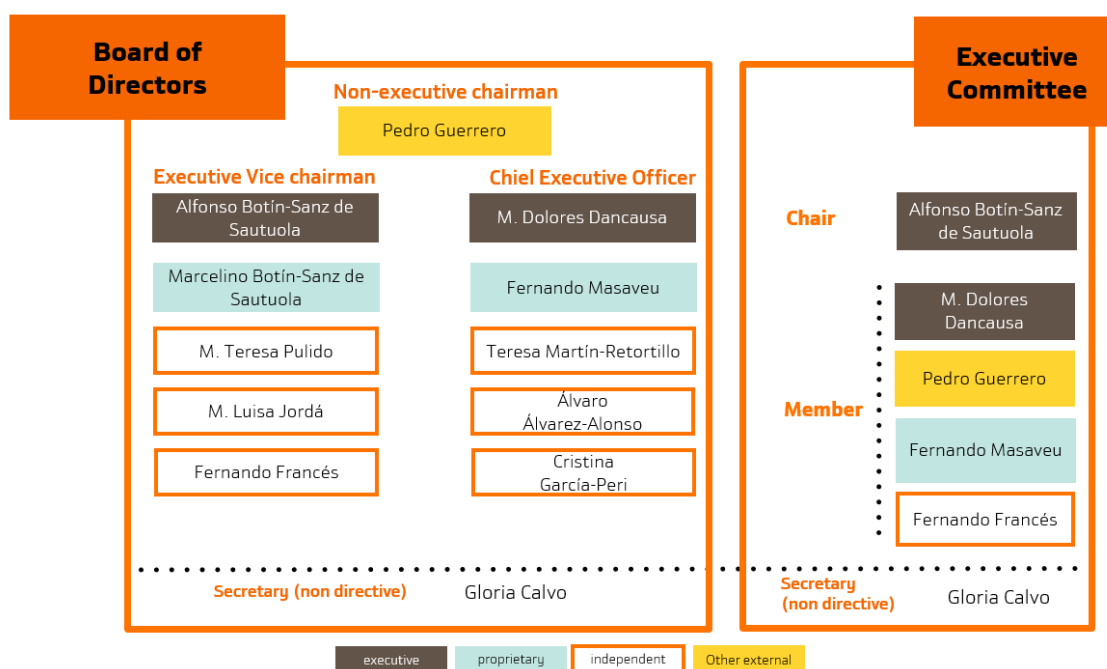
Board of Directors

Non-executive chairman

Pedro Guerrero

Executive Vice chairman

Alfonso Botín-Sanz de Sautuola

Marcelino Botín-Sanz de Sautuola

M. Teresa Pulido

M. Luisa Jordá

Fernando Francés

Chiel Executive Officer

M. Dolores Dancausa

Fernando Masaveu

Teresa Martín-Retortillo

Álvaro Álvarez-Alonso

Cristina García-Peri

Secretary (non directive) Gloria Calvo

Executive Committee

Chair Alfonso Botín-Sanz de Sautuola

Member

M. Dolores Dancausa

Pedro Guerrero

Fernando Masaveu

Fernando Francés

Secretary (non directive) Gloria Calvo

executive proprietary independent Other external